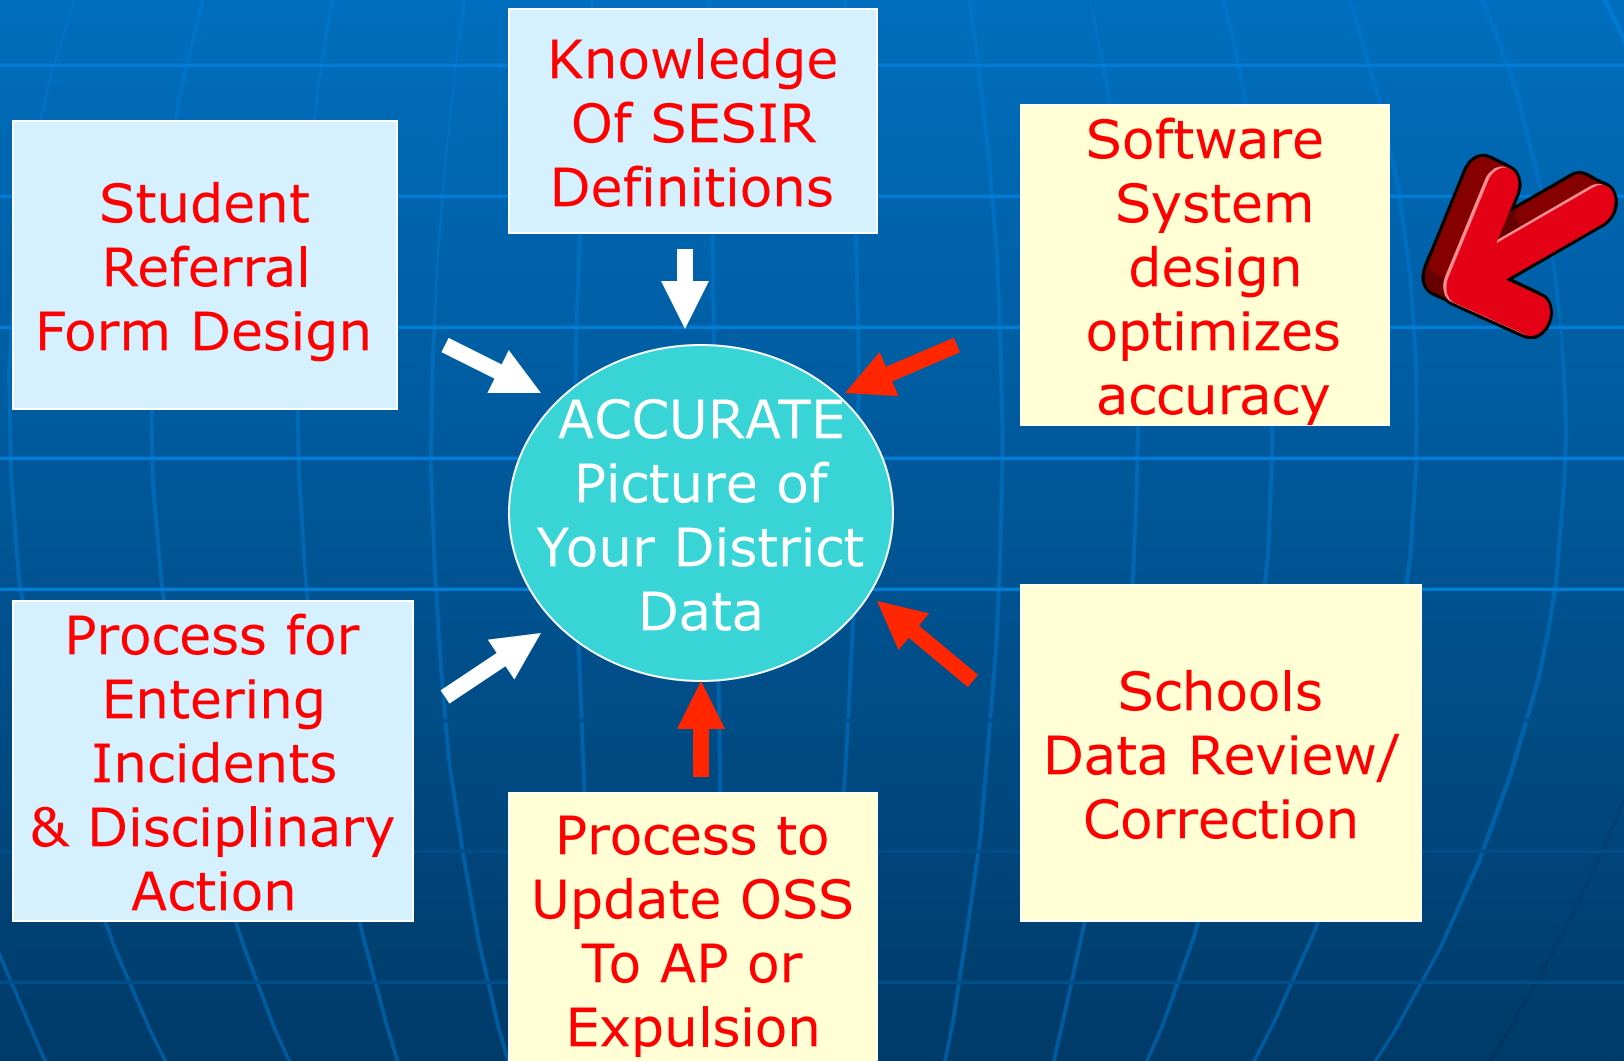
Knowledge Of SESIR Definitions

Student Referral Form Design

Software System design optimizes accuracy

ACCURATE Picture of Your District Data

Process for Entering Incidents & Disciplinary Action

Schools Data Review/ Correction

Process to Update OSS To AP or Expulsion